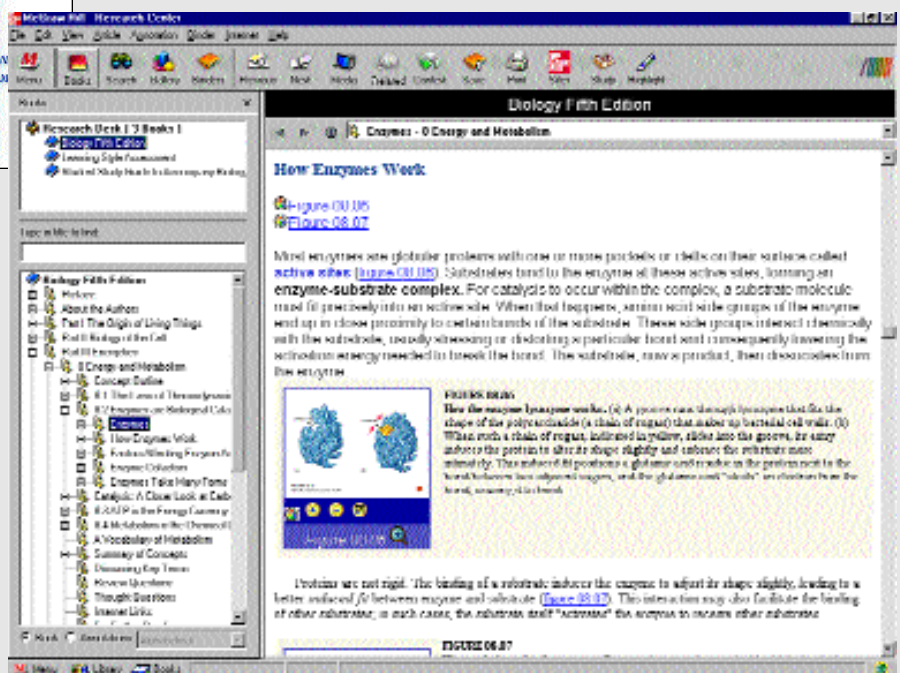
McGraw Hill Research Center

File Edit View Article Annotation Binder Internet Help

Menu Books Search History Binders Previous Next Media Related Context Scan Print Sites Study Highlight

Books

Research Desk | 3 Books 1
Biology Fifth Edition
Learning Style Assessment
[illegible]

Topic in this book:

Biology Fifth Edition
Preface
About the Authors
Part I The Origin of Living Things
Part II Biology of the Cell
Part III Energetics
6 Energy and Metabolism
Concept Outline
6.1 The Laws of Thermodynamics
6.2 Enzymes are Biological Catalysts
Enzymes
How Enzymes Work
Factors Affecting Enzyme Activity
Enzyme Cofactors
Enzymes Take Many Forms
Catalysis: A Closer Look at Carbonic
6.3 ATP is the Energy Currency
6.4 Metabolism is the Chemical Life
A Vocabulary of Metabolism
Summary of Concepts
Discussing Key Terms
Review Questions
Thought Questions
Internet Links

Book Annotation

Biology Fifth Edition

Enzymes - 6 Energy and Metabolism

How Enzymes Work

Figure 06.06
Figure 06.07

Most enzymes are globular proteins with one or more pockets or clefts on their surface called active sites (figure 06.06). Substrates bind to the enzyme at these active sites, forming an enzyme-substrate complex. For catalysis to occur within the complex, a substrate molecule must fit precisely into an active site. When that happens, amino acid side groups of the enzyme end up in close proximity to certain bonds of the substrate. These side groups interact chemically with the substrate, usually stressing or distorting a particular bond and consequently lowering the activation energy needed to break the bond. The substrate, now a product, then dissociates from the enzyme.

FIGURE 06.06
How the enzyme lysozyme works. (a) A groove runs through lysozyme that fits the shape of the polysaccharide (a chain of sugars) that makes up bacterial cell walls. (b) When such a chain of sugars, indicated in yellow, slides into the groove, its entry induces the protein to alter its shape slightly and embrace the substrate more intimately. This induced fit positions a glutamic acid residue in the protein next to the bond between two adjacent sugars, and the glutamic acid "steals" an electron from the bond, causing it to break.

Figure 06.06

Proteins are not rigid. The binding of a substrate induces the enzyme to adjust its shape slightly, leading to a better induced fit between enzyme and substrate (figure 06.07). This interaction may also facilitate the binding of other substrates; in such cases, the substrate itself "activates" the enzyme to receive other substrates.

FIGURE 06.07

Menu Library Books